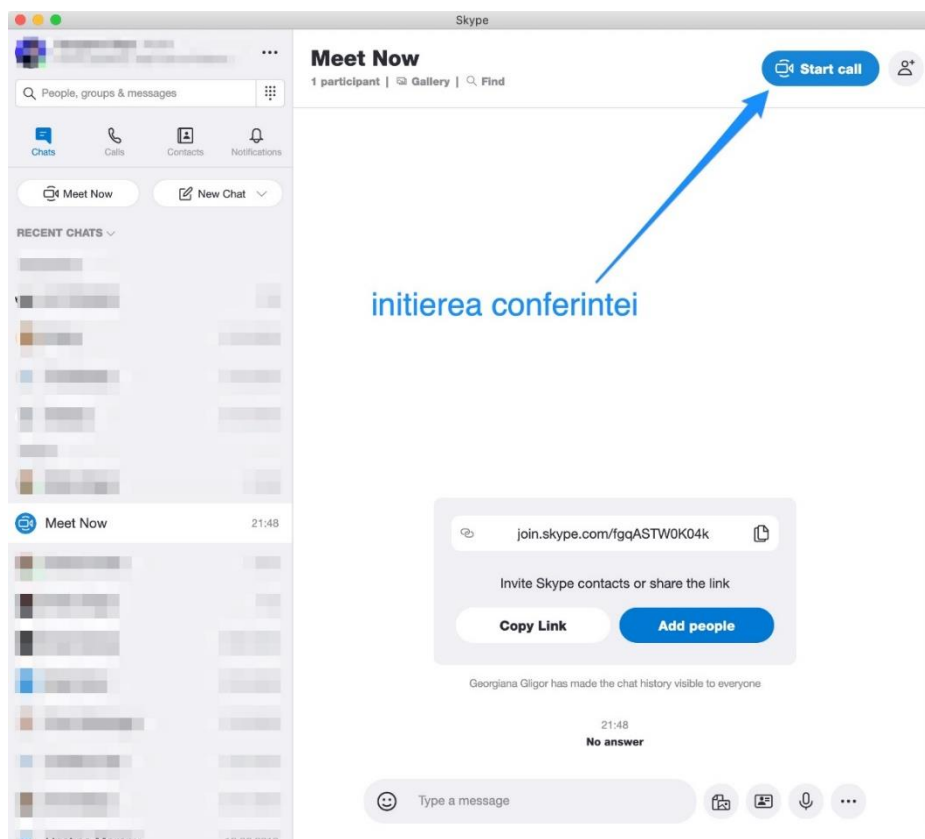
Skype

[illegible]

...

People, groups & messages

Chats
Calls
Contacts
Notifications

Meet Now
New Chat

RECENT CHATS

Meet Now 21:48

Meet Now
1 participant | Gallery | Find

Start call

initierea conferintei

join.skype.com/fgqASTW0K04k

Invite Skype contacts or share the link

Copy Link
Add people

Georgiana Gligor has made the chat history visible to everyone

21:48
No answer

Type a message

...